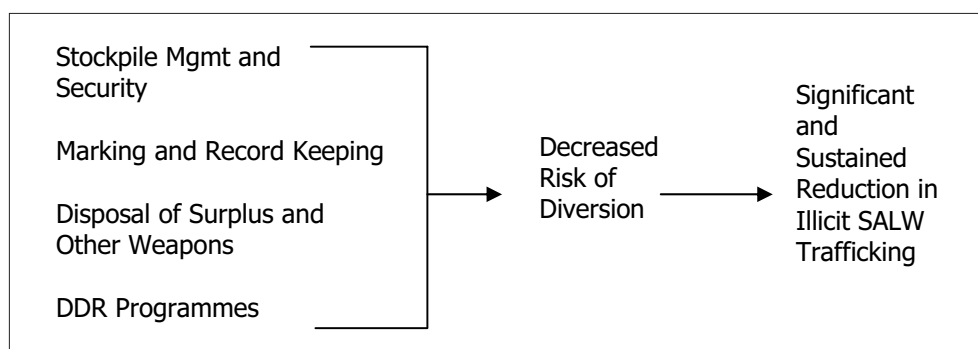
Stockpile Mgmt and Security

Marking and Record Keeping

Disposal of Surplus and Other Weapons

DDR Programmes

Decreased Risk of Diversion

Significant and Sustained Reduction in Illicit SALW Trafficking